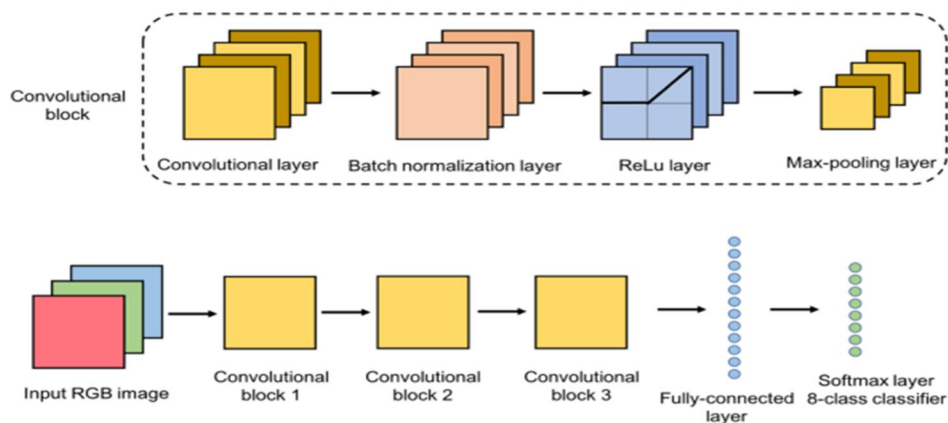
Convolutional block

Convolutional layer

Batch normalization layer

ReLu layer

Max-pooling layer

Input RGB image

Convolutional block 1

Convolutional block 2

Convolutional block 3

Fully-connected layer

Softmax layer 8-class classifier